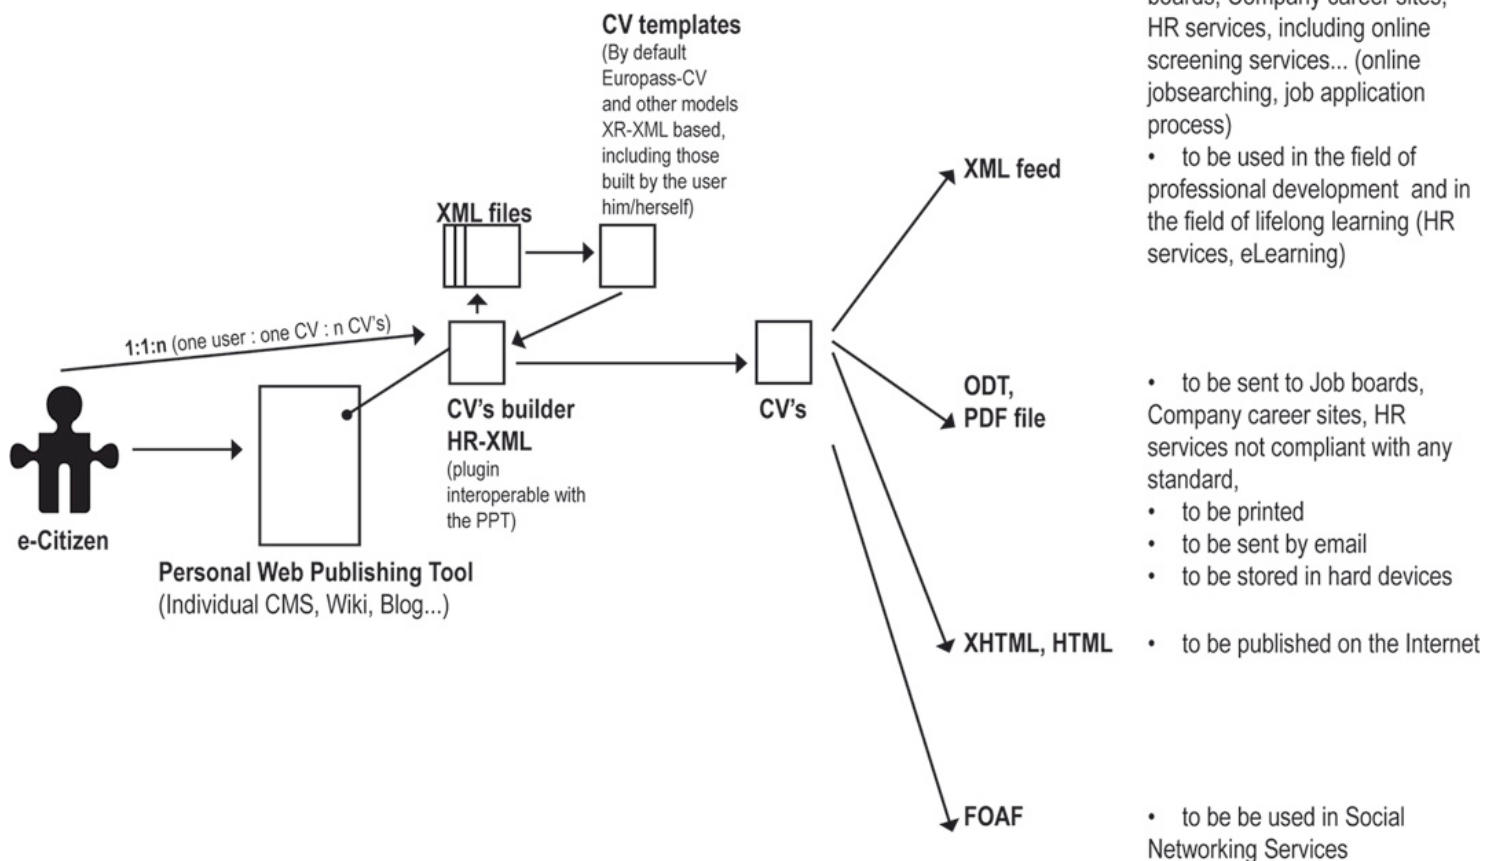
CV templates
(By default Europass-CV and other models XR-XML based, including those built by the user him/herself)

XML files

1:1:n (one user : one CV : n CV's)

e-Citizen

Personal Web Publishing Tool
(Individual CMS, Wiki, Blog...)

CV's builder
HR-XML
(plugin interoperable with the PPT)

CV's

XML feed

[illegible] boards, Company career sites, HR services, including online screening services... (online jobsearching, job application process)
• to be used in the field of professional development and in the field of lifelong learning (HR services, eLearning)

ODT, PDF file

• to be sent to Job boards, Company career sites, HR services not compliant with any standard,
• to be printed
• to be sent by email
• to be stored in hard devices

XHTML, HTML

• to be published on the Internet

FOAF

• to be be used in Social Networking Services